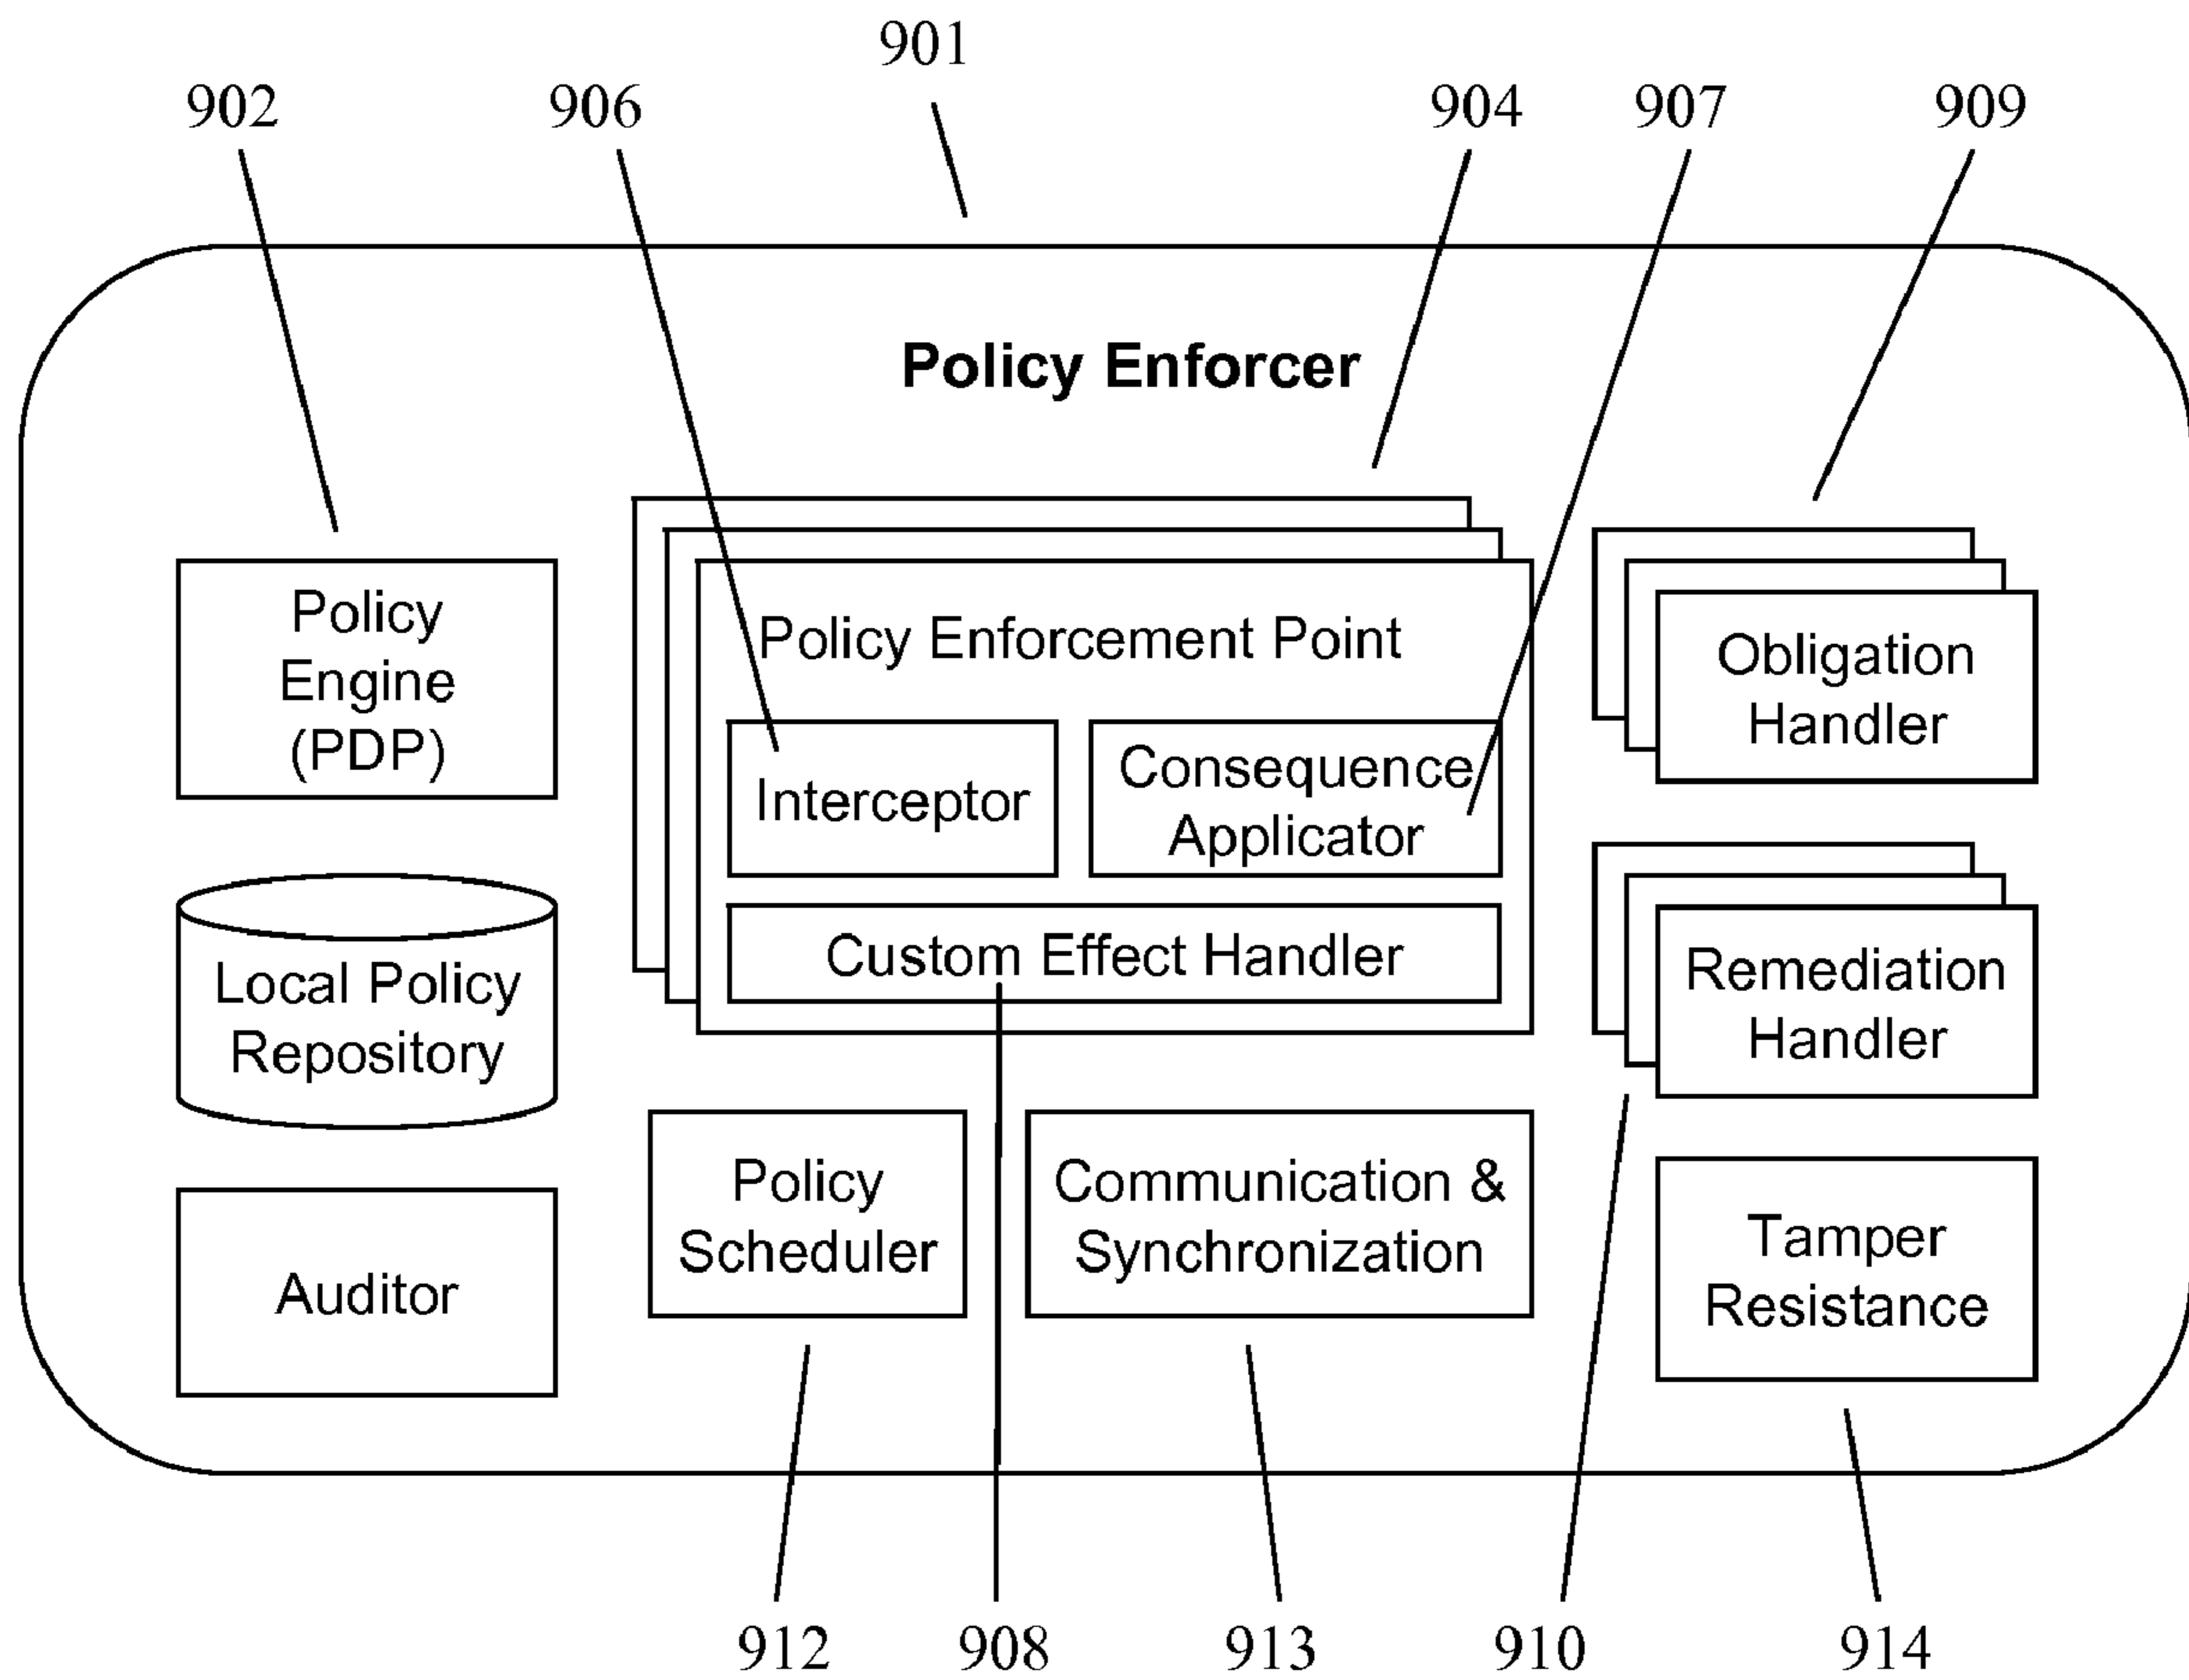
901

902

906

904

907

909

Policy Enforcer

Policy Engine (PDP)

Policy Enforcement Point

Interceptor

Consequence Applicator

Custom Effect Handler

Obligation Handler

Local Policy Repository

Remediation Handler

Auditor

Policy Scheduler

Communication & Synchronization

Tamper Resistance

912

908

913

910

914